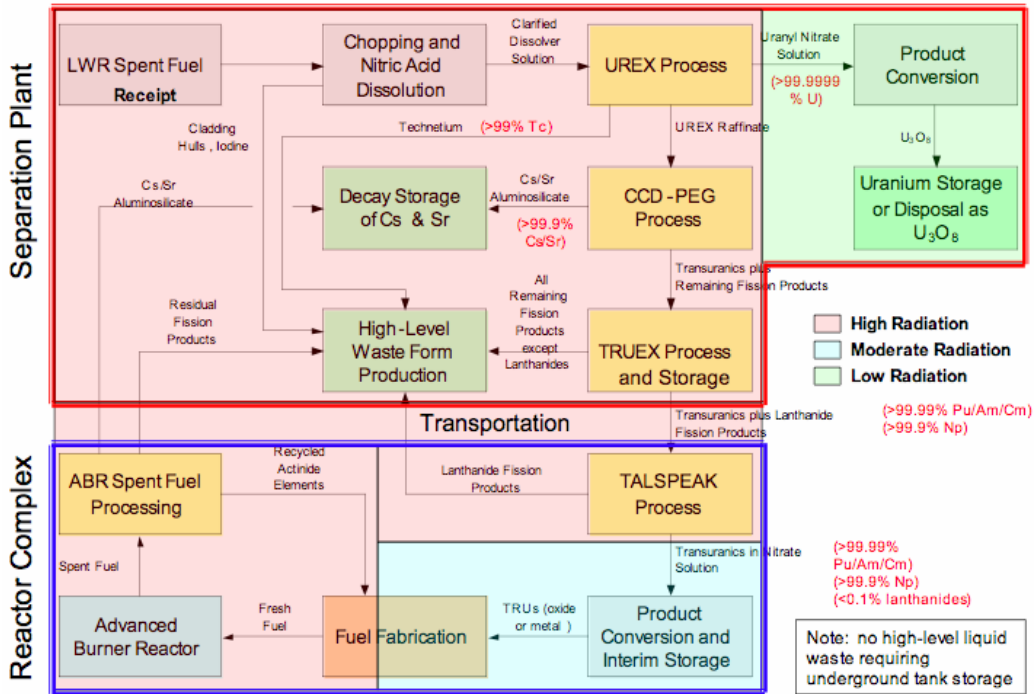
Separation Plant

LWR Spent Fuel Receipt

Chopping and Nitric Acid Dissolution

Clarified Dissolver Solution

UREX Process

Uranyl Nitrate Solution

(>99.9999 % U)

Product Conversion

$U_3O_8$

Uranium Storage or Disposal as $U_3O_8$

Cladding Hulls , Iodine

Technetium (>99% Tc)

UREX Raffinate

Cs/Sr Aluminosilicate

Decay Storage of Cs & Sr

Cs/Sr Aluminosilicate

(>99.9% Cs/Sr)

CCD -PEG Process

Transuranics plus Remaining Fission Products

Residual Fission Products

High-Level Waste Form Production

All Remaining Fission Products except Lanthanides

TRUEX Process and Storage

High Radiation

Moderate Radiation

Low Radiation

Transportation

Transuranics plus Lanthanide Fission Products

(>99.99% Pu/Am/Cm)
(>99.9% Np)

Reactor Complex

ABR Spent Fuel Processing

Recycled Actinide Elements

Lanthanide Fission Products

TALSPEAK Process

Transuranics in Nitrate Solution

(>99.99% Pu/Am/Cm)
(>99.9% Np)
(<0.1% lanthanides)

Spent Fuel

Advanced Burner Reactor

Fresh Fuel

Fuel Fabrication

TRUs (oxide or metal )

Product Conversion and Interim Storage

Note: no high-level liquid waste requiring underground tank storage